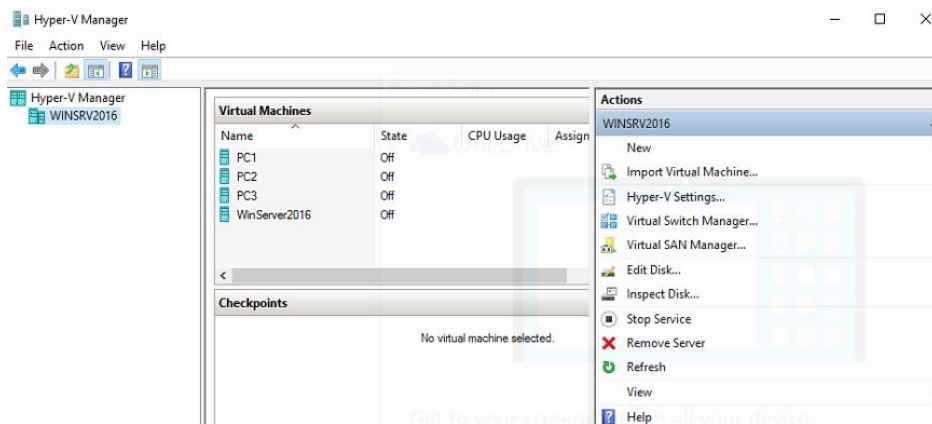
Hyper-V Manager

File Action View Help

Hyper-V Manager
WINSRV2016

Virtual Machines

| Name | State | CPU Usage | Assign |
|---|---|---|---|
| PC1 | Off | | |
| PC2 | Off | | |
| PC3 | Off | | |
| WinServer2016 | Off | | |

Checkpoints

No virtual machine selected.

Actions
WINSRV2016
New
Import Virtual Machine...
Hyper-V Settings...
Virtual Switch Manager...
Virtual SAN Manager...
Edit Disk...
Inspect Disk...
Stop Service
Remove Server
Refresh
View
Help

OneDrive
Get to your screen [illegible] all your devices